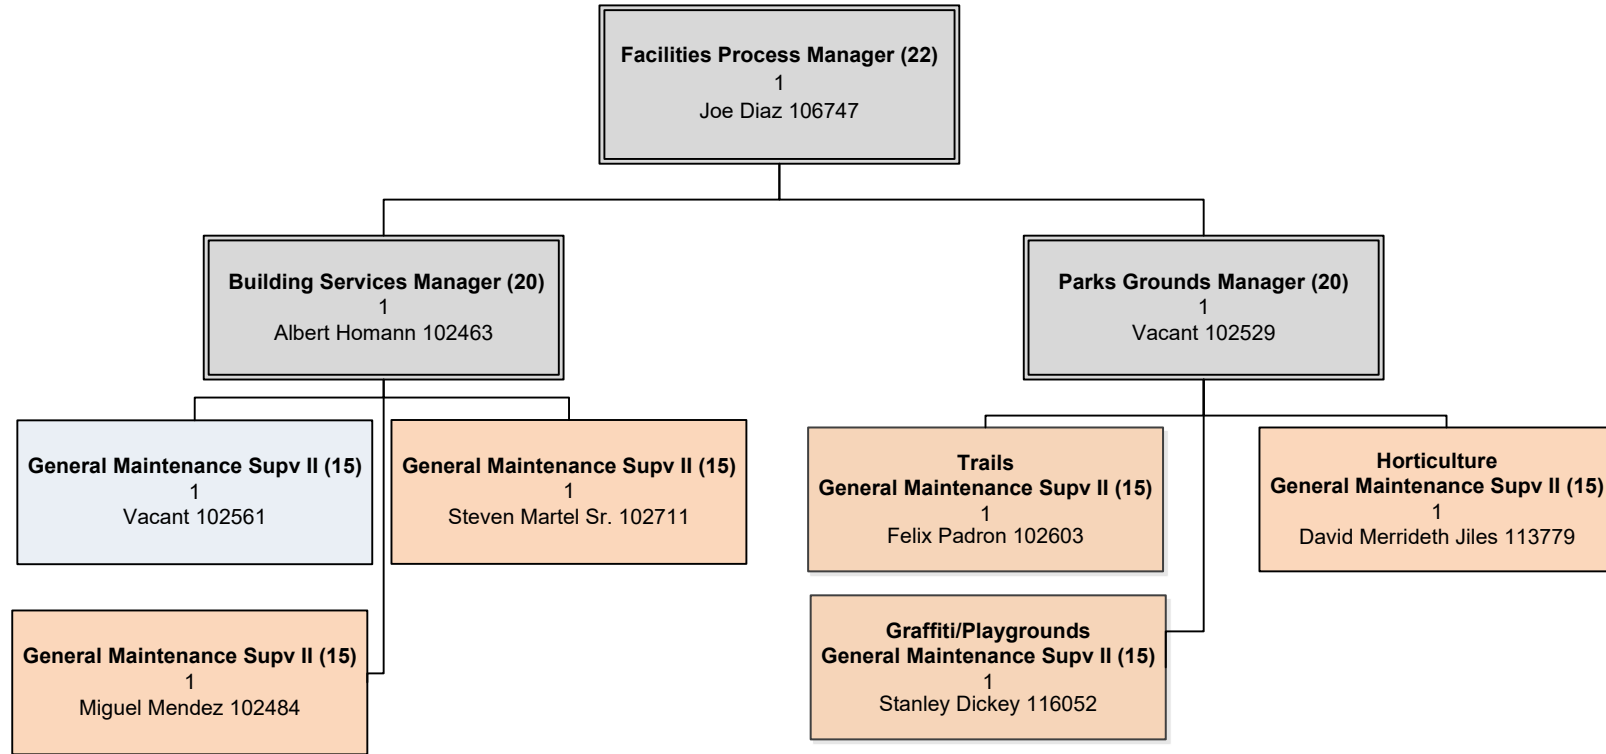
Facilities Process Manager (22)
1
Joe Diaz 106747

Building Services Manager (20)
1
Albert Homann 102463

Parks Grounds Manager (20)
1
Vacant 102529

General Maintenance Supv II (15)
1
Vacant 102561

General Maintenance Supv II (15)
1
Steven Martel Sr. 102711

General Maintenance Supv II (15)
1
Miguel Mendez 102484

Trails
General Maintenance Supv II (15)
1
Felix Padron 102603

Horticulture
General Maintenance Supv II (15)
1
David Merrideth Jiles 113779

Graffiti/Playgrounds
General Maintenance Supv II (15)
1
Stanley Dickey 116052